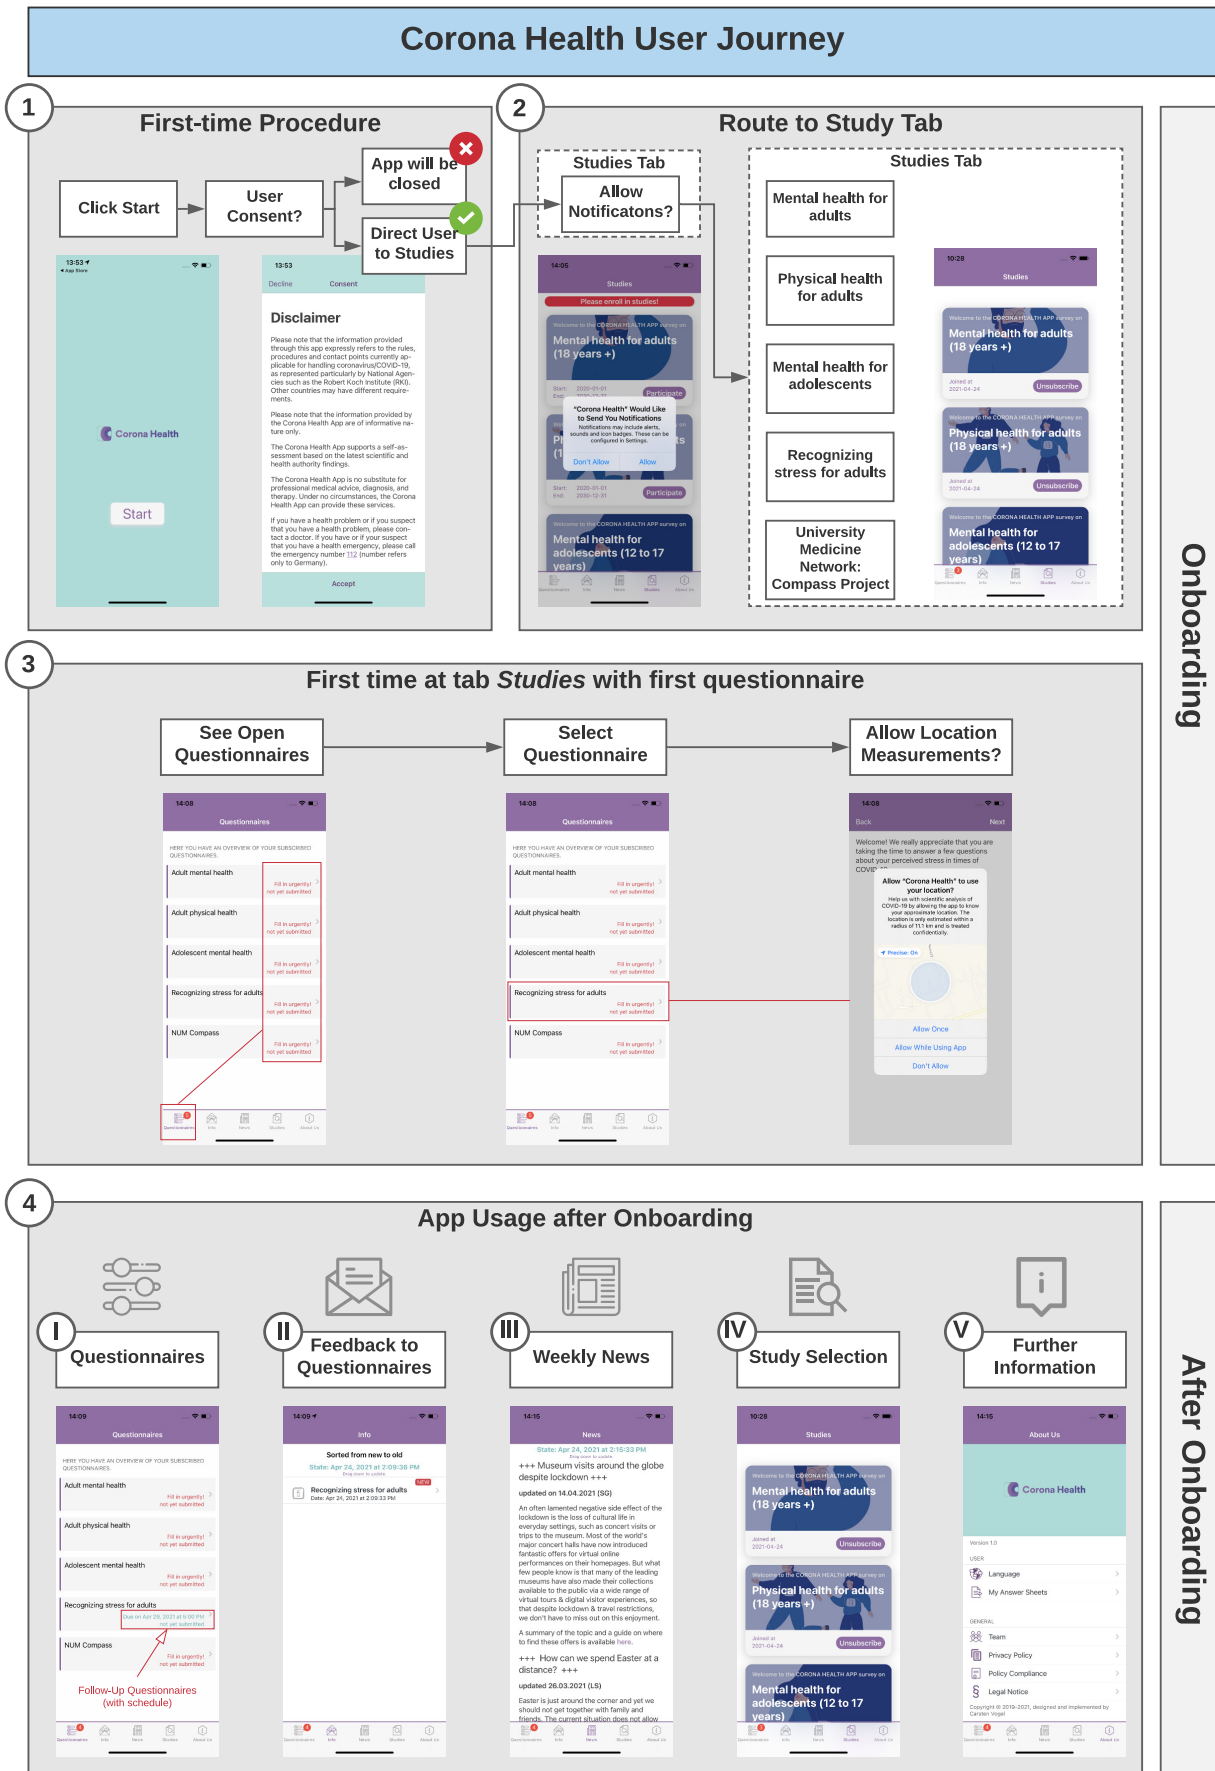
Corona Health User Journey

1 First-time Procedure

Click Start

User Consent?

App will be closed

Direct User to Studies

13:53
App Store

Corona Health

Start

13:53
Decline Consent

Disclaimer

Please note that the information provided through this app expressly refers to the rules, procedures and contact points currently applicable for handling coronavirus/COVID-19, as represented particularly by National Agencies such as the Robert Koch Institute (RKI). Other countries may have different requirements.

Please note that the information provided by the Corona Health App are of informative nature only.

The Corona Health App supports a self-assessment based on the latest scientific and health authority findings.

The Corona Health App is no substitute for professional medical advice, diagnosis, and therapy. Under no circumstances, the Corona Health App provides these services.

If you have a health problem or if you suspect that you have a health problem, please contact a doctor. If you hear or if your suspect that you have a health emergency, please call the emergency number 112 (number refers only to Germany).

Accept

2 Route to Study Tab

Studies Tab

Allow Notificatons?

14:05
Studies
Please enroll in studies!
Mental health for adults (18 years +)
Participate
"Corona Health" Would Like to Send You Notifications
Notifications may include alerts, sounds and icon badges. These can be configured in Settings.
Don't Allow Allow
Participate
Mental health for adolescents (12 to 17 years)

Studies Tab

Mental health for adults

Physical health for adults

Mental health for adolescents

Recognizing stress for adults

University Medicine Network: Compass Project

10:28
Studies
Welcome to the CORONA HEALTH APP survey on
Mental health for adults (18 years +)
Joined at 2021-04-24
Unsubscribe
Physical health for adults (18 years +)
Joined at 2021-04-24
Unsubscribe
Mental health for adolescents (12 to 17 years)

Onboarding

3 First time at tab Studies with first questionnaire

See Open Questionnaires

Select Questionnaire

Allow Location Measurements?

14:08
Questionnaires
HERE YOU HAVE AN OVERVIEW OF YOUR SUBSCRIBED QUESTIONNAIRES.
Adult mental health
Fill in urgently! not yet submitted
Adult physical health
Fill in urgently! not yet submitted
Adolescent mental health
Fill in urgently! not yet submitted
Recognizing stress for adults
Fill in urgently! not yet submitted
NUM Compass
Fill in urgently! not yet submitted

14:08
Back Next
Welcome! We really appreciate that you are taking the time to answer a few questions about your perceived stress in times of COVID-19.
Allow "Corona Health" to use your location?
Help us with scientific analysis of COVID-19 by allowing the app to know your approximate location. The location is only estimated within a radius of 11.1 km and is treated confidentially.
Precise: On
Allow Once
Allow While Using App
Don't Allow

4 App Usage after Onboarding

I Questionnaires

II Feedback to Questionnaires

III Weekly News

IV Study Selection

V Further Information

14:09
Questionnaires
HERE YOU HAVE AN OVERVIEW OF YOUR SUBSCRIBED QUESTIONNAIRES.
Adult mental health
Fill in urgently! not yet submitted
Adult physical health
Fill in urgently! not yet submitted
Adolescent mental health
Fill in urgently! not yet submitted
Recognizing stress for adults
Due on Apr 29, 2021 at 9:00 PM not yet submitted
NUM Compass
Fill in urgently! not yet submitted
Follow-Up Questionnaires (with schedule)

14:09
Info
Sorted from new to old
State: Apr 24, 2021 at 2:09:38 PM
NEW
Recognizing stress for adults
Date: Apr 24, 2021 at 2:09:33 PM

14:15
News
State: Apr 24, 2021 at 2:15:33 PM
+++ Museum visits around the globe despite lockdown +++
updated 14.04.2021 (SG)
An often lamented negative side effect of the lockdown is the loss of cultural life in everyday settings, such as concert visits or trips to the museum. Most of the world's major concert halls have now introduced fantastic offers for virtual online performances on their homepages. But what few people know is that many of the leading museums have also made their collections available to the public via a wide range of virtual tours & digital visitor experiences, so that despite lockdown & travel restrictions, we don't have to miss out on this enjoyment.
A summary of the topic and a guide on where to find these offers is available here.
+++ How can we spend Easter at a distance? +++
updated 26.03.2021 (LS)
Easter is just around the corner and yet we should not get together with family and friends. The current situation does not allow

10:28
Studies
Mental health for adults (18 years +)
Joined at 2021-04-24
Unsubscribe
Physical health for adults (18 years +)
Joined at 2021-04-24
Unsubscribe
Mental health for adolescents (12 to 17 years)

14:15
About Us
Corona Health
Version 1.0
USER
Language
My Answer Sheets
GENERAL
Team
Privacy Policy
Policy Compliance
Legal Notice
Copyright © 2019-2021, designed and implemented by Carsten Vogel

After Onboarding